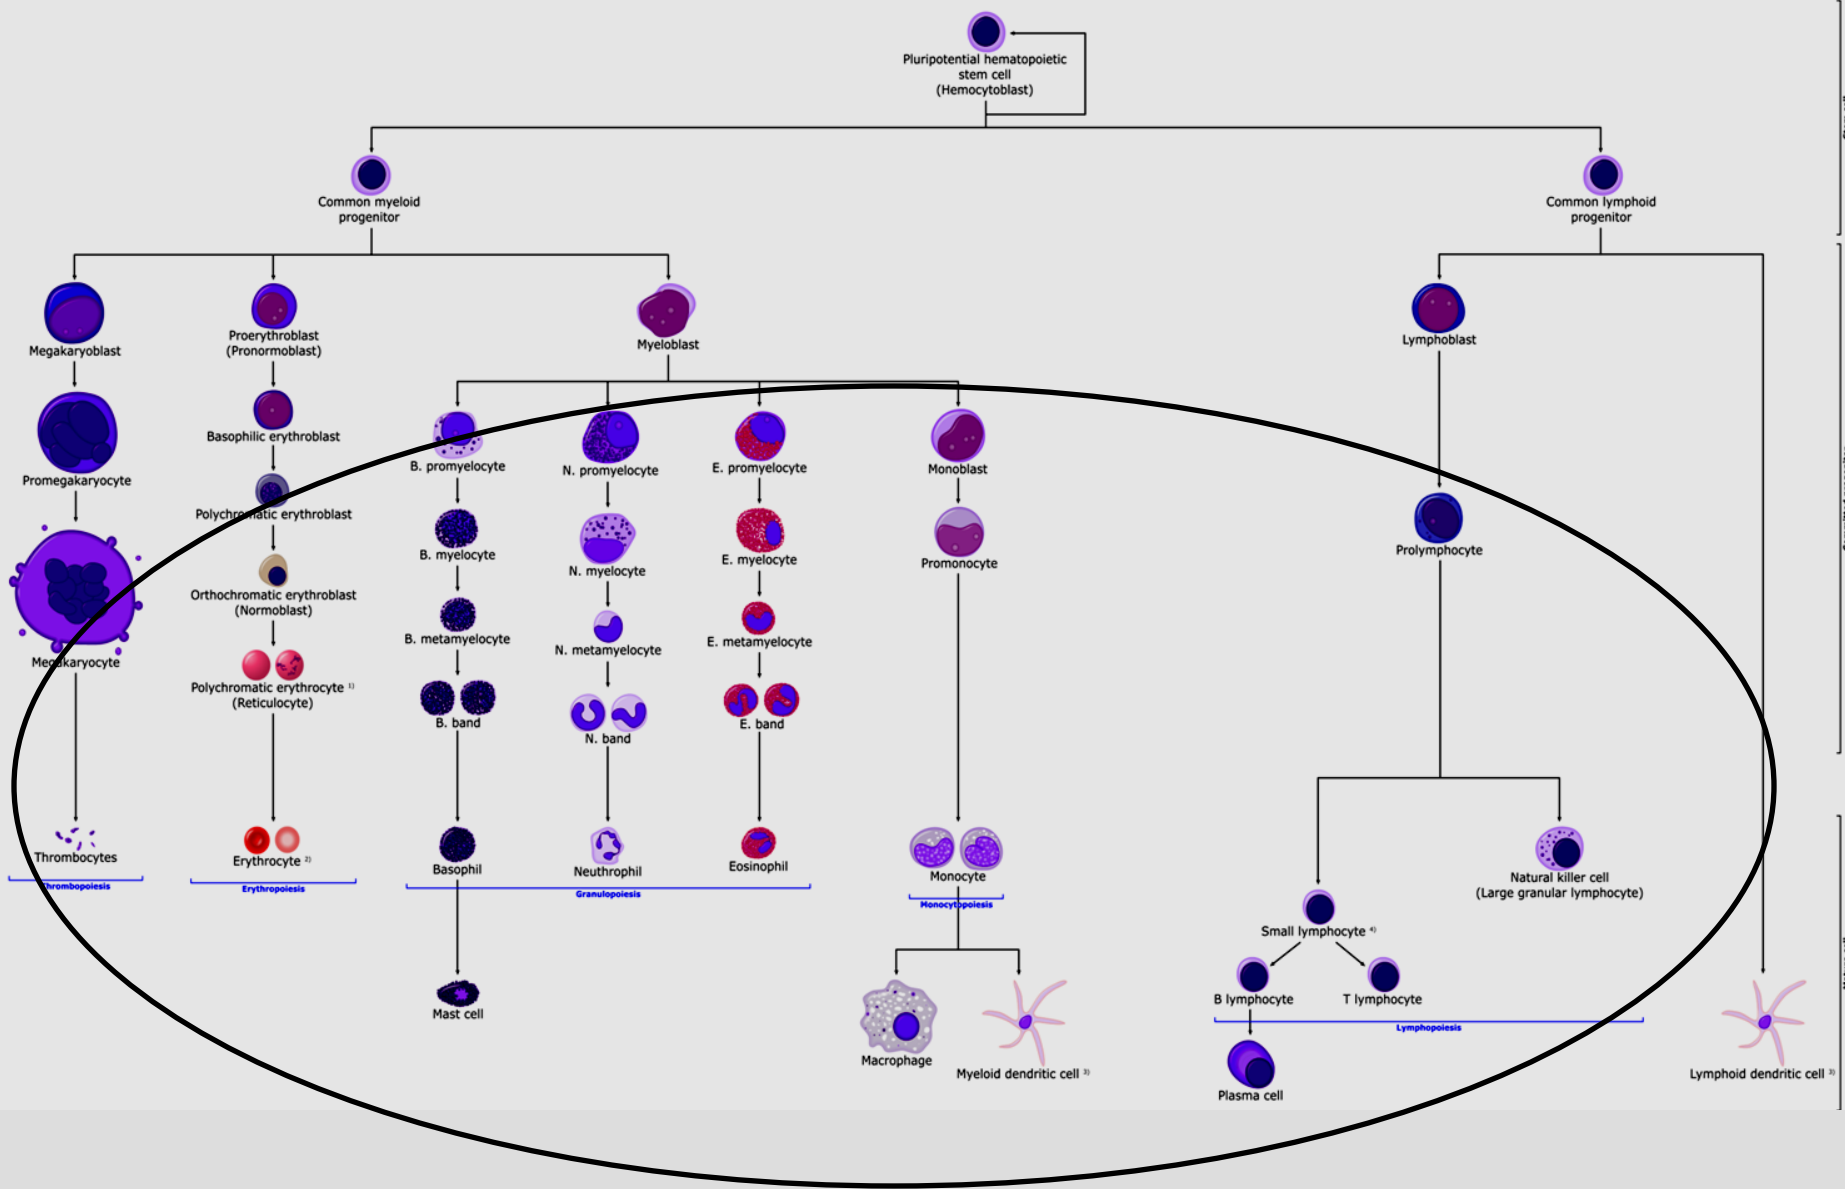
Pluripotential hematopoietic stem cell (Hemocytoblast)

Common myeloid progenitor

Common lymphoid progenitor

Megakaryoblast

Proerythroblast (Pronormoblast)

Myeloblast

Lymphoblast

Promegakaryocyte

Basophilic erythroblast

B. promyelocyte

N. promyelocyte

E. promyelocyte

Monoblast

Polychromatic erythroblast

B. myelocyte

N. myelocyte

E. myelocyte

Promonocyte

Prolymphocyte

Megakaryocyte

Orthochromatic erythroblast (Normoblast)

B. metamyelocyte

N. metamyelocyte

E. metamyelocyte

Polychromatic erythrocyte ¹⁾ (Reticulocyte)

B. band

N. band

E. band

Thrombocytes

Thrombopoiesis

Erythrocyte ²⁾

Erythropoiesis

Basophil

Neuthrophil

Eosinophil

Granulopoiesis

Monocyte

Monocytopoiesis

Natural killer cell (Large granular lymphocyte)

Small lymphocyte ⁴⁾

B lymphocyte

T lymphocyte

Lymphopoiesis

Mast cell

Macrophage

Myeloid dendritic cell ³⁾

Plasma cell

Lymphoid dendritic cell ³⁾